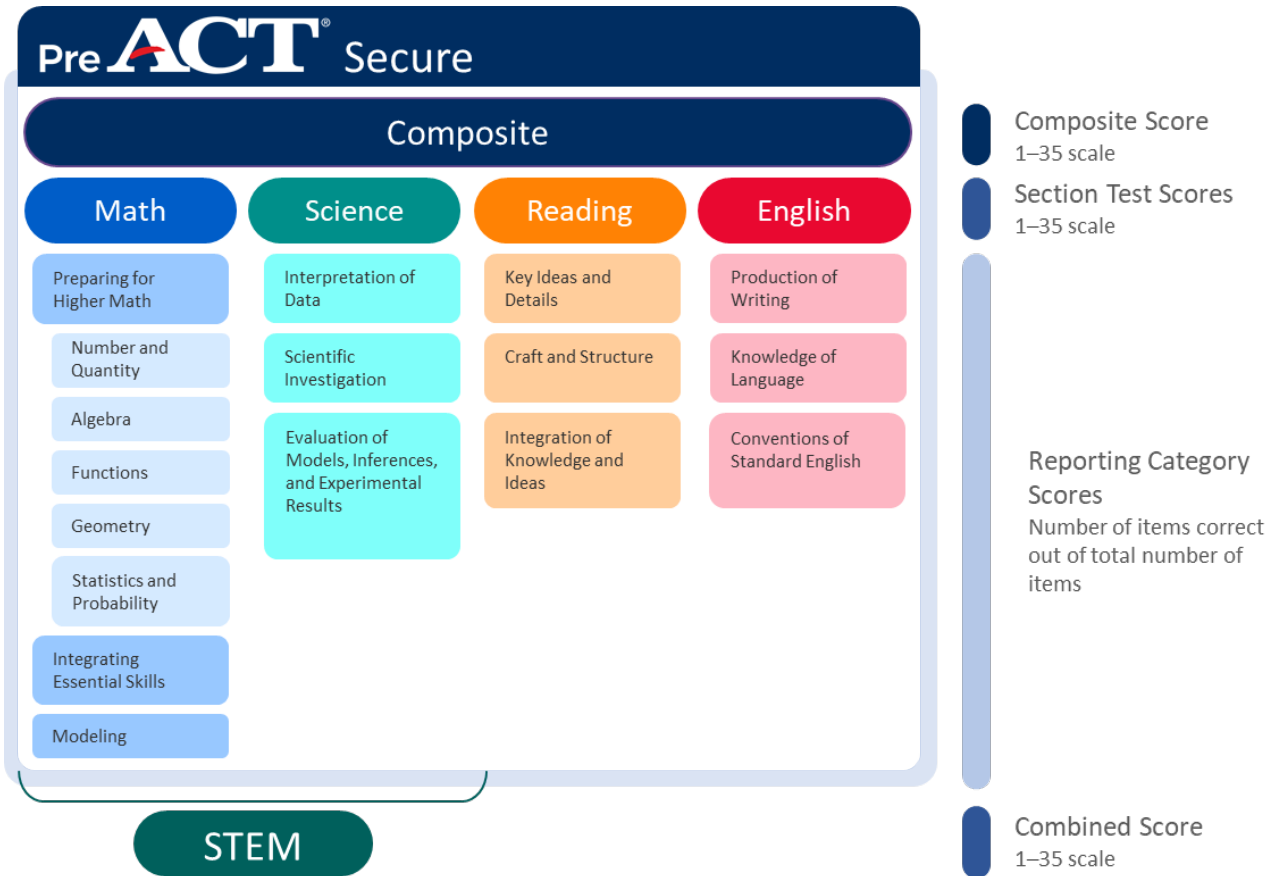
Pre ACT® Secure

Composite

Math

Science

Reading

English

Preparing for Higher Math

Number and Quantity

Algebra

Functions

Geometry

Statistics and Probability

Integrating Essential Skills

Modeling

Interpretation of Data

Scientific Investigation

Evaluation of Models, Inferences, and Experimental Results

Key Ideas and Details

Craft and Structure

Integration of Knowledge and Ideas

Production of Writing

Knowledge of Language

Conventions of Standard English

STEM

Composite Score
1–35 scale

Section Test Scores
1–35 scale

Reporting Category Scores
Number of items correct out of total number of items

Combined Score
1–35 scale